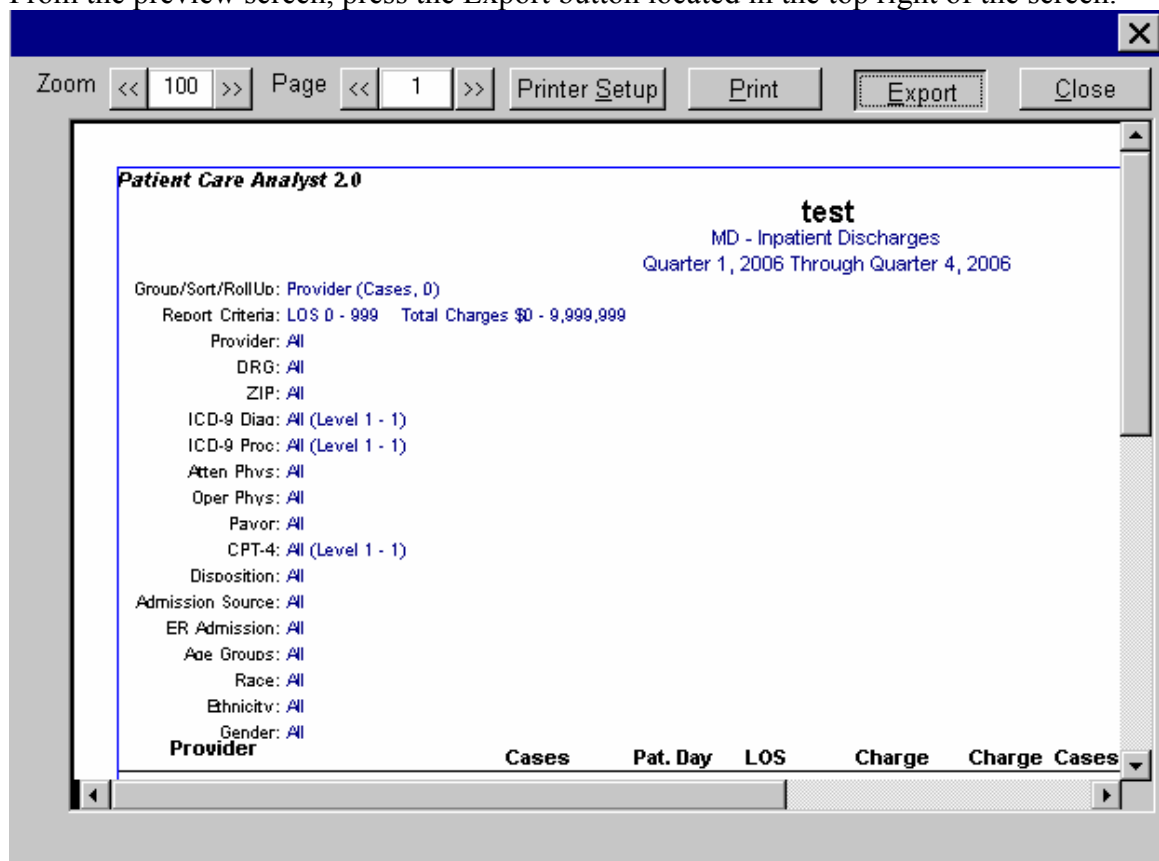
From the preview screen, press the Export button located in the top right of the screen.

×

Zoom << 100 >> Page << 1 >> Printer Setup Print Export Close

Patient Care Analyst 2.0

test
MD - Inpatient Discharges
Quarter 1, 2006 Through Quarter 4, 2006

Group/Sort/RollUp: Provider (Cases, 0)
Report Criteria: LOS 0 - 999 Total Charges $0 - 9,999,999
Provider: All
DRG: All
ZIP: All
ICD-9 Diag: All (Level 1 - 1)
ICD-9 Proc: All (Level 1 - 1)
Atten Phys: All
Oper Phys: All
Payor: All
CPT-4: All (Level 1 - 1)
Disposition: All
Admission Source: All
ER Admission: All
Age Groups: All
Race: All
Ethnicity: All
Gender: All

Provider Cases Pat. Day LOS Charge Charge Cases